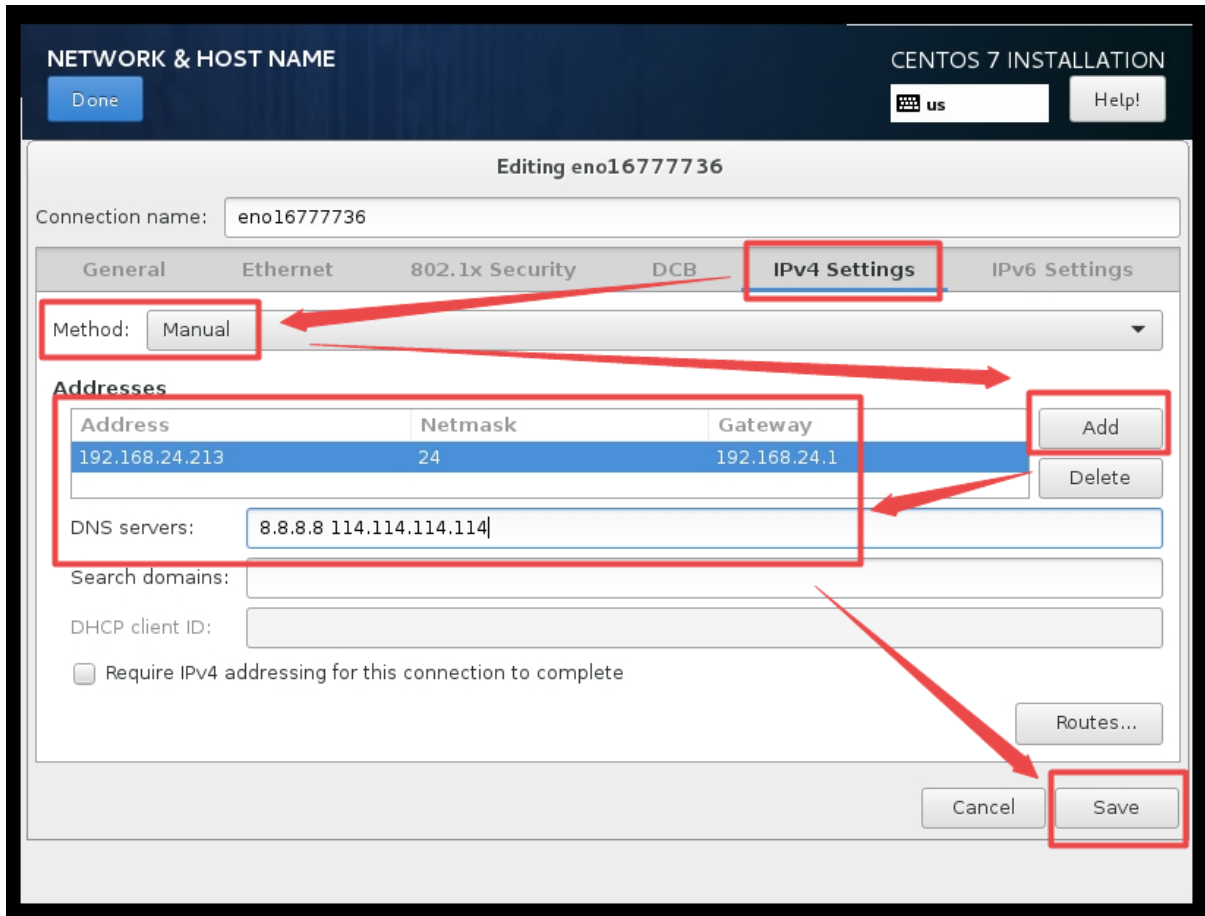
NETWORK & HOST NAME

Done

CENTOS 7 INSTALLATION

us

Help!

Editing eno16777736

Connection name: eno16777736

General Ethernet 802.1x Security DCB IPv4 Settings IPv6 Settings

Method: Manual

Addresses

| Address | Netmask | Gateway |
|---|---|---|
| 192.168.24.213 | 24 | 192.168.24.1 |

Add

Delete

DNS servers: 8.8.8.8 114.114.114.114

Search domains:

DHCP client ID:

Require IPv4 addressing for this connection to complete

Routes...

Cancel

Save